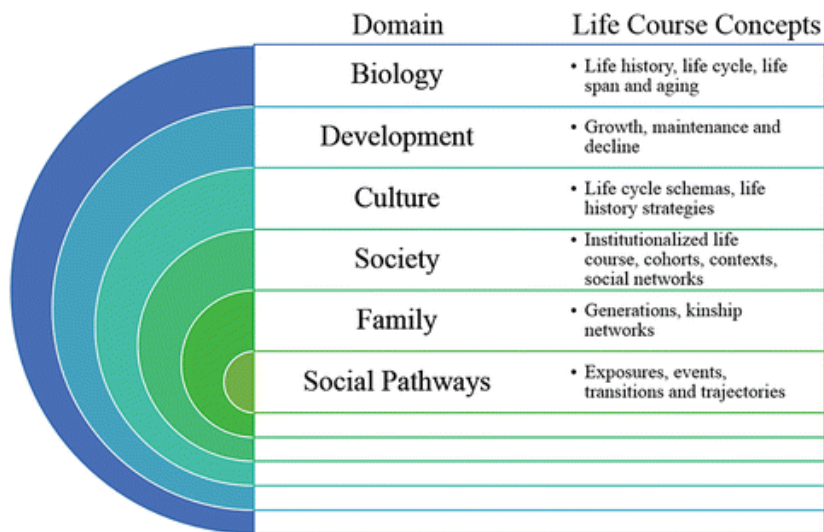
| Domain | Life Course Concepts |
|---|---|
| Biology | • Life history, life cycle, life span and aging |
| Development | • Growth, maintenance and decline |
| Culture | • Life cycle schemas, life history strategies |
| Society | • Institutionalized life course, cohorts, contexts, social networks |
| Family | • Generations, kinship networks |
| Social Pathways | • Exposures, events, transitions and trajectories |